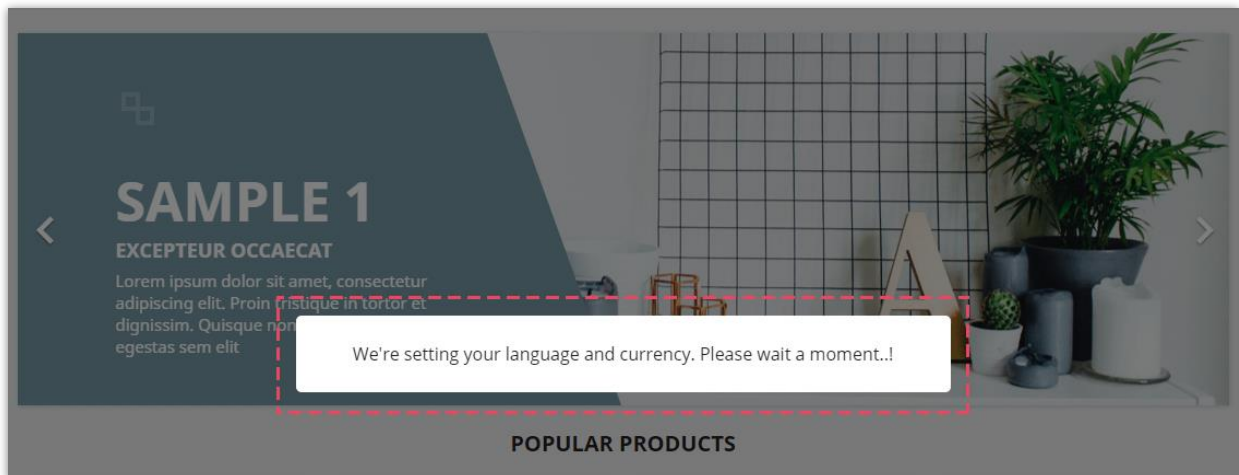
SAMPLE 1

EXCEPTEUR OCCAECAT

Lorem ipsum dolor sit amet, consectetur adipiscing elit. Proin tristique in tortor et dignissim. Quisque non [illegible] egestas sem elit

We're setting your language and currency. Please wait a moment..!

POPULAR PRODUCTS